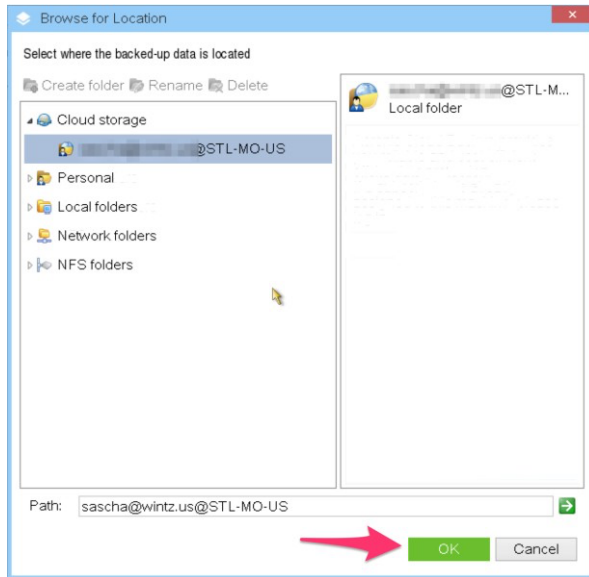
Browse for Location

Select where the backed-up data is located

Create folder Rename Delete

Cloud storage

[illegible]@STL-MO-US

Personal

Local folders

Network folders

NFS folders

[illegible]@STL-M...
Local folder

Path: sascha@wintz.us@STL-MO-US

OK

Cancel